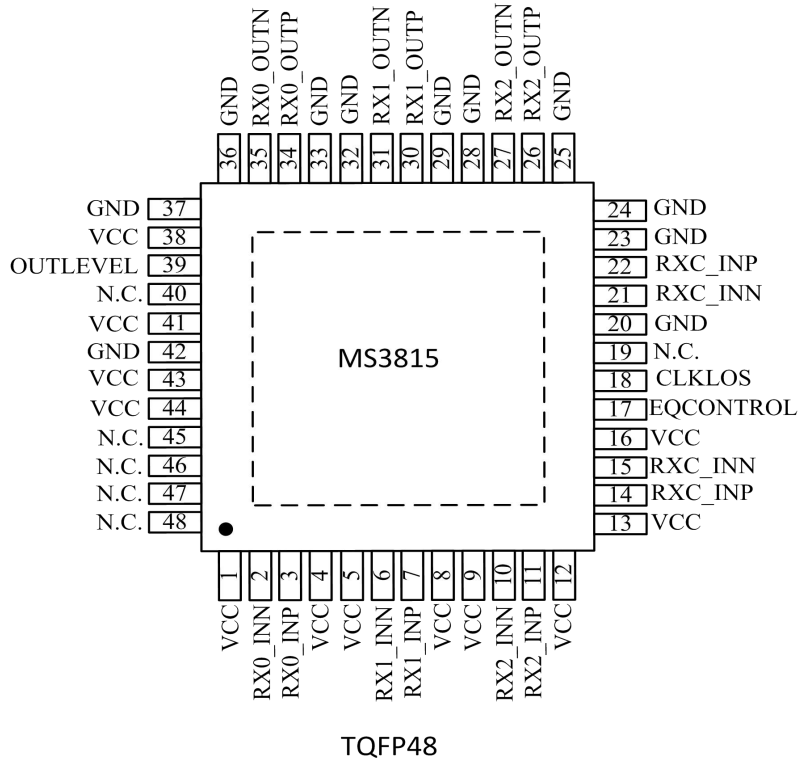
GND 36
RX0_OUTN 35
RX0_OUTP 34
GND 33
GND 32
RX1_OUTN 31
RX1_OUTP 30
GND 29
GND 28
RX2_OUTN 27
RX2_OUTP 26
GND 25

GND 37
VCC 38
OUTLEVEL 39
N.C. 40
VCC 41
GND 42
VCC 43
VCC 44
N.C. 45
N.C. 46
N.C. 47
N.C. 48

24 GND
23 GND
22 RXC_INP
21 RXC_INN
20 GND
19 N.C.
18 CLKLOS
17 EQCONTROL
16 VCC
15 RXC_INN
14 RXC_INP
13 VCC

MS3815

1 VCC
2 RX0_INN
3 RX0_INP
4 VCC
5 VCC
6 RX1_INN
7 RX1_INP
8 VCC
9 VCC
10 RX2_INN
11 RX2_INP
12 VCC

TQFP48